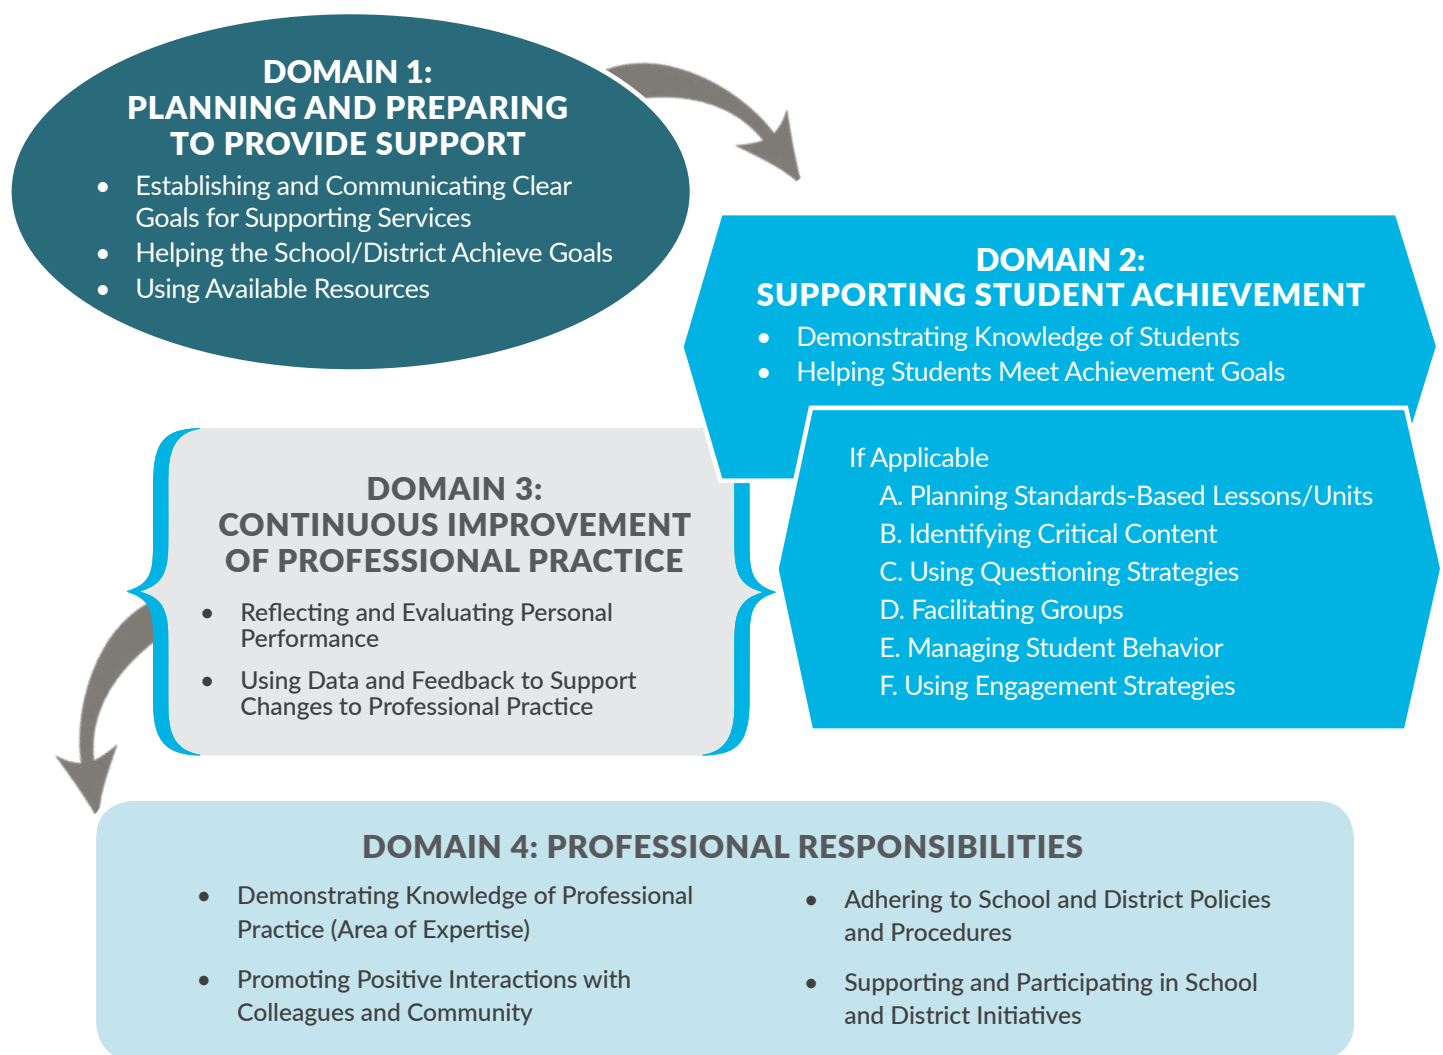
DOMAIN 1:
PLANNING AND PREPARING TO PROVIDE SUPPORT

- Establishing and Communicating Clear Goals for Supporting Services
- Helping the School/District Achieve Goals
- Using Available Resources

DOMAIN 2:
SUPPORTING STUDENT ACHIEVEMENT

- Demonstrating Knowledge of Students
- Helping Students Meet Achievement Goals

If Applicable
A. Planning Standards-Based Lessons/Units
B. Identifying Critical Content
C. Using Questioning Strategies
D. Facilitating Groups
E. Managing Student Behavior
F. Using Engagement Strategies

DOMAIN 3:
CONTINUOUS IMPROVEMENT OF PROFESSIONAL PRACTICE

- Reflecting and Evaluating Personal Performance
- Using Data and Feedback to Support Changes to Professional Practice

DOMAIN 4: PROFESSIONAL RESPONSIBILITIES

- Demonstrating Knowledge of Professional Practice (Area of Expertise)
- Promoting Positive Interactions with Colleagues and Community
- Adhering to School and District Policies and Procedures
- Supporting and Participating in School and District Initiatives